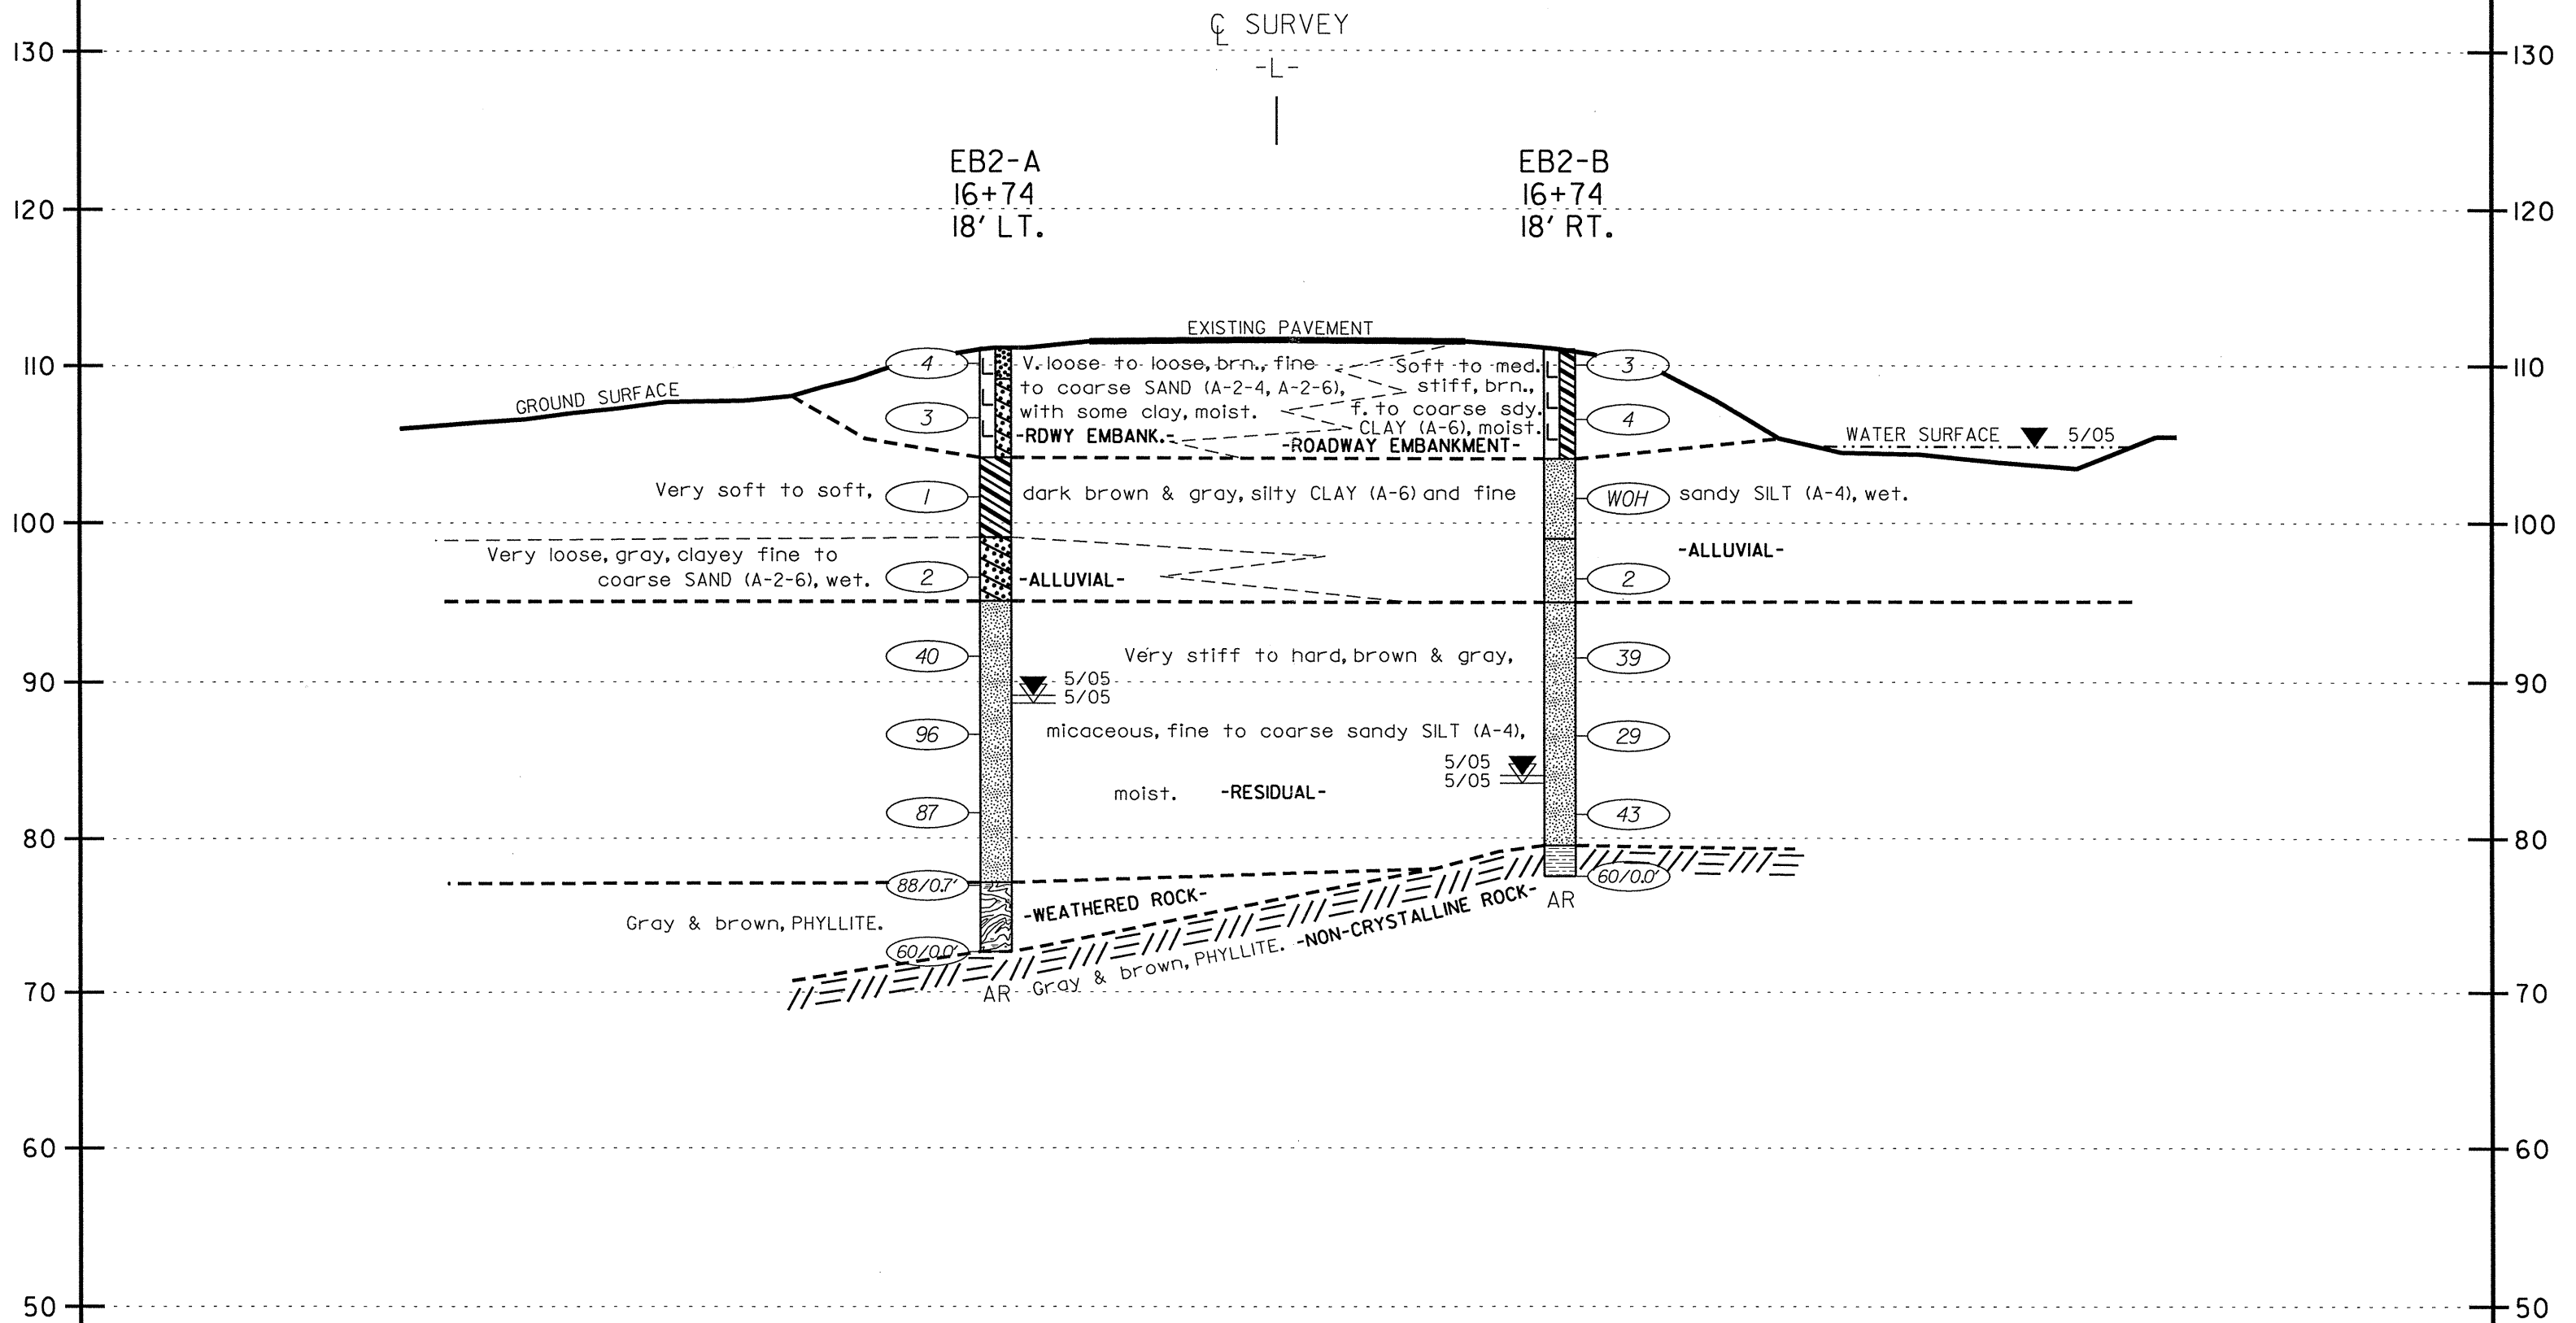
130
120
110
100
90
80
70
60
50

130
120
110
100
90
80
70
60
50

℄ SURVEY
-L-

EB2-A
16+74
18′ LT.

EB2-B
16+74
18′ RT.

EXISTING PAVEMENT

GROUND SURFACE

WATER SURFACE 5/05

4
3
V. loose to loose, brn., fine to coarse SAND (A-2-4, A-2-6), with some clay, moist. -RDWY EMBANK.-

Soft to med. stiff, brn., f. to coarse sdy. CLAY (A-6), moist.
-ROADWAY EMBANKMENT-

3
4

Very soft to soft,
1
dark brown & gray, silty CLAY (A-6) and fine
WOH
sandy SILT (A-4), wet.

-ALLUVIAL-

Very loose, gray, clayey fine to coarse SAND (A-2-6), wet.
2
-ALLUVIAL-
2

40
Very stiff to hard, brown & gray,
39
5/05
5/05
96
micaceous, fine to coarse sandy SILT (A-4),
29
5/05
5/05
87
moist. -RESIDUAL-
43

88/0.7′
60/0.0′
AR
-WEATHERED ROCK-
Gray & brown, PHYLLITE.
60/0.0′
AR Gray & brown, PHYLLITE. -NON-CRYSTALLINE ROCK-